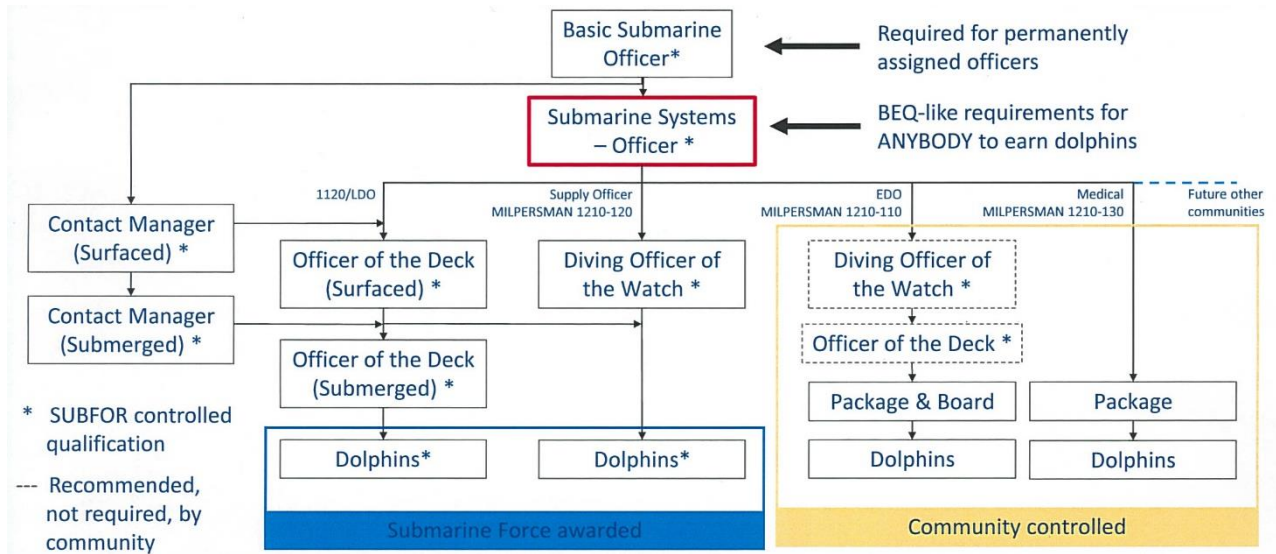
Basic Submarine Officer*

Required for permanently assigned officers

Submarine Systems – Officer *

BEQ-like requirements for ANYBODY to earn dolphins

1120/LDO

Supply Officer MILPERSMAN 1210-120

EDO MILPERSMAN 1210-110

Medical MILPERSMAN 1210-130

Future other communities

Contact Manager (Surfaced) *

Contact Manager (Submerged) *

Officer of the Deck (Surfaced) *

Officer of the Deck (Submerged) *

Diving Officer of the Watch *

Diving Officer of the Watch *

Officer of the Deck *

Package & Board

Package

Dolphins*

Dolphins*

Dolphins

Dolphins

* SUBFOR controlled qualification

--- Recommended, not required, by community

Submarine Force awarded

Community controlled